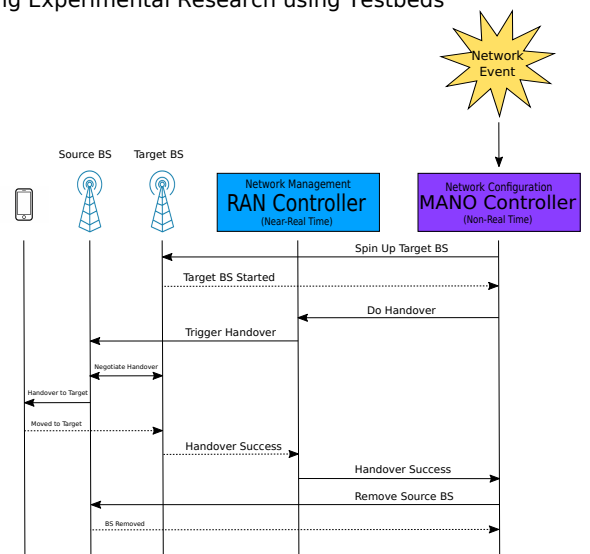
ng Experimental Research using Testbeds

Network Event

Source BS

Target BS

Network Management
RAN Controller
(Near-Real Time)

Network Configuration
MANO Controller
(Non-Real Time)

Spin Up Target BS

Target BS Started

Do Handover

Trigger Handover

Negotiate Handover

Handover to Target

Moved to Target

Handover Success

Handover Success

Remove Source BS

BS Removed